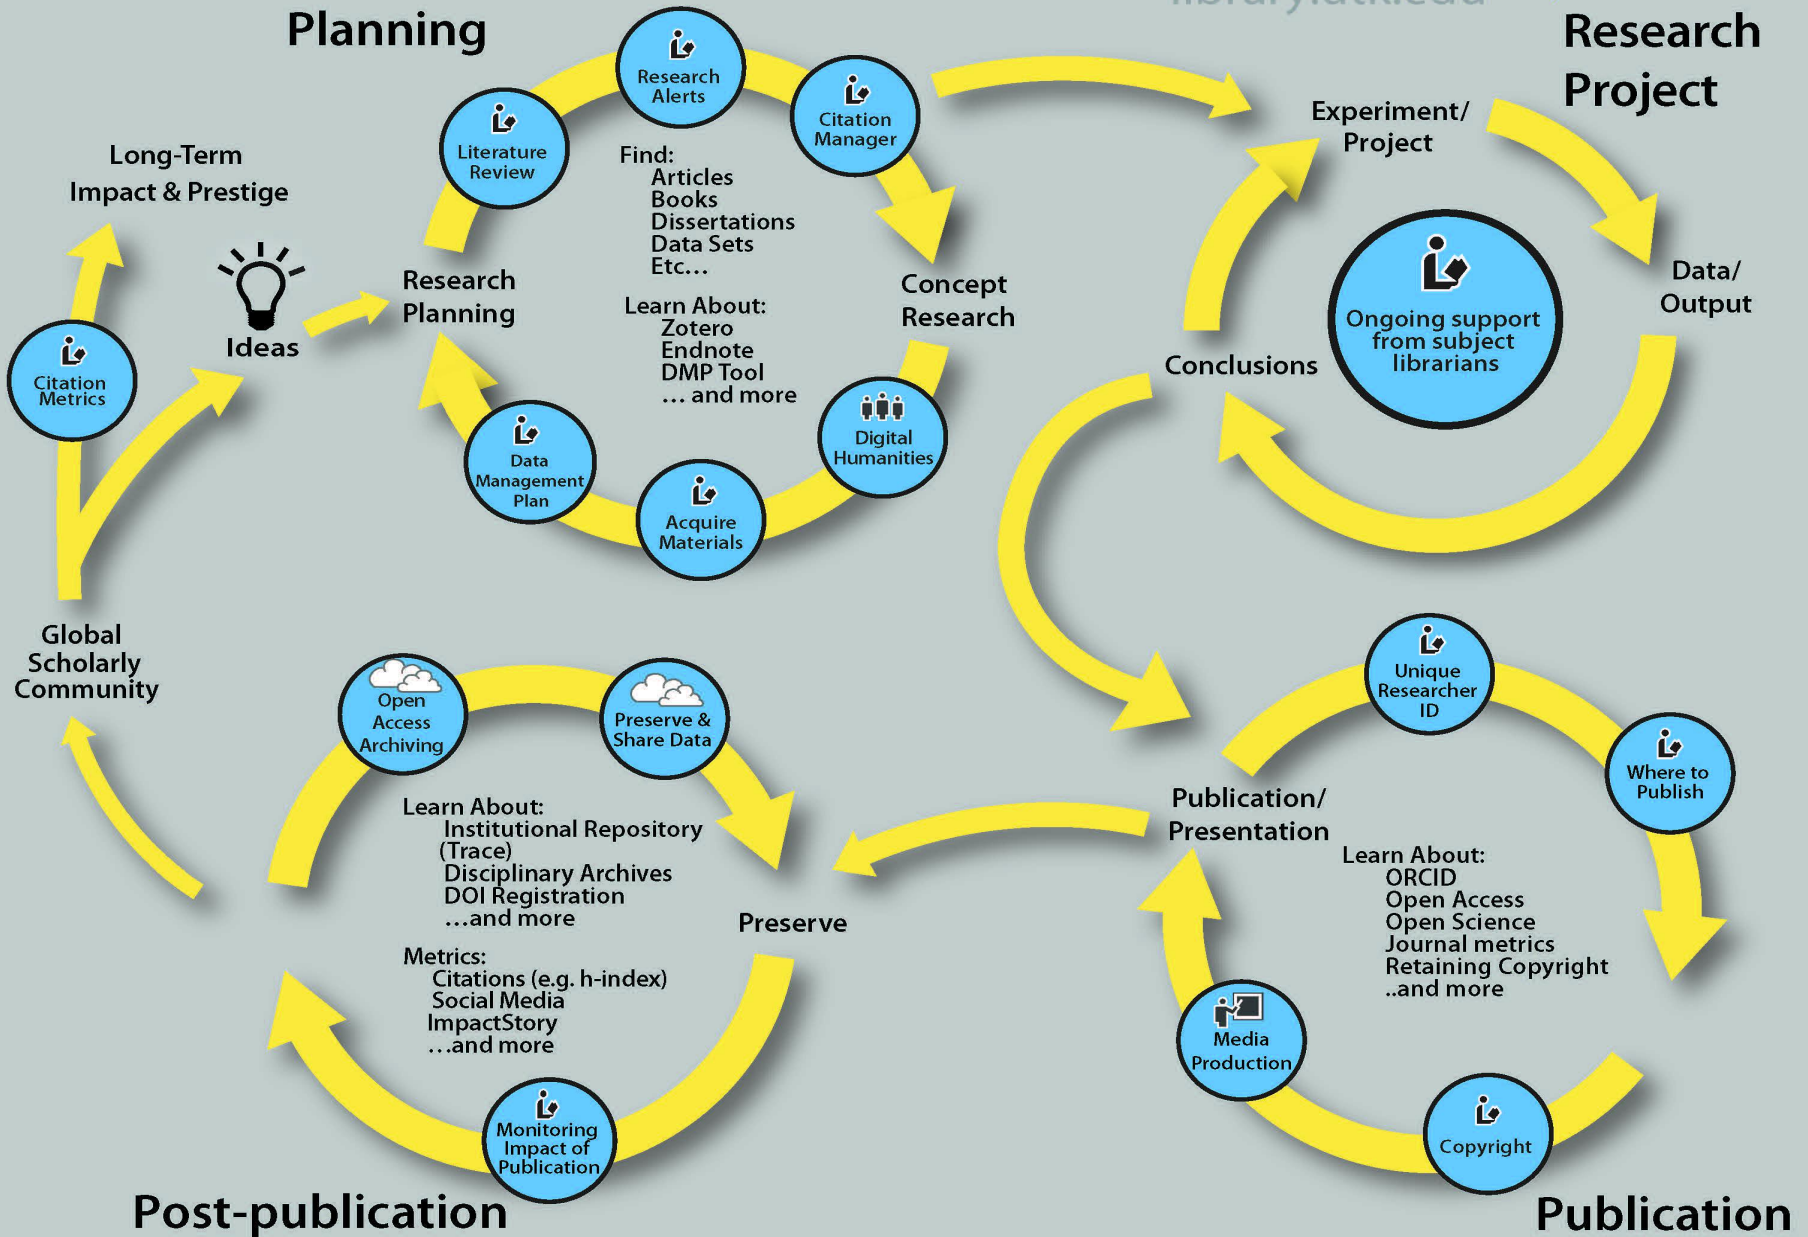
Planning

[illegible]

Research Project

Research Alerts

Citation Manager

Literature Review

Long-Term Impact & Prestige

Find:
Articles
Books
Dissertations
Data Sets
Etc...

Ideas

Research Planning

Concept Research

Learn About:
Zotero
Endnote
DMP Tool
... and more

Citation Metrics

Data Management Plan

Acquire Materials

Digital Humanities

Experiment/ Project

Data/ Output

Ongoing support from subject librarians

Conclusions

Global Scholarly Community

Open Access Archiving

Preserve & Share Data

Learn About:
Institutional Repository (Trace)
Disciplinary Archives
DOI Registration
...and more

Preserve

Metrics:
Citations (e.g. h-index)
Social Media
ImpactStory
...and more

Monitoring Impact of Publication

Post-publication

Unique Researcher ID

Where to Publish

Publication/ Presentation

Learn About:
ORCID
Open Access
Open Science
Journal metrics
Retaining Copyright
..and more

Media Production

Copyright

Publication